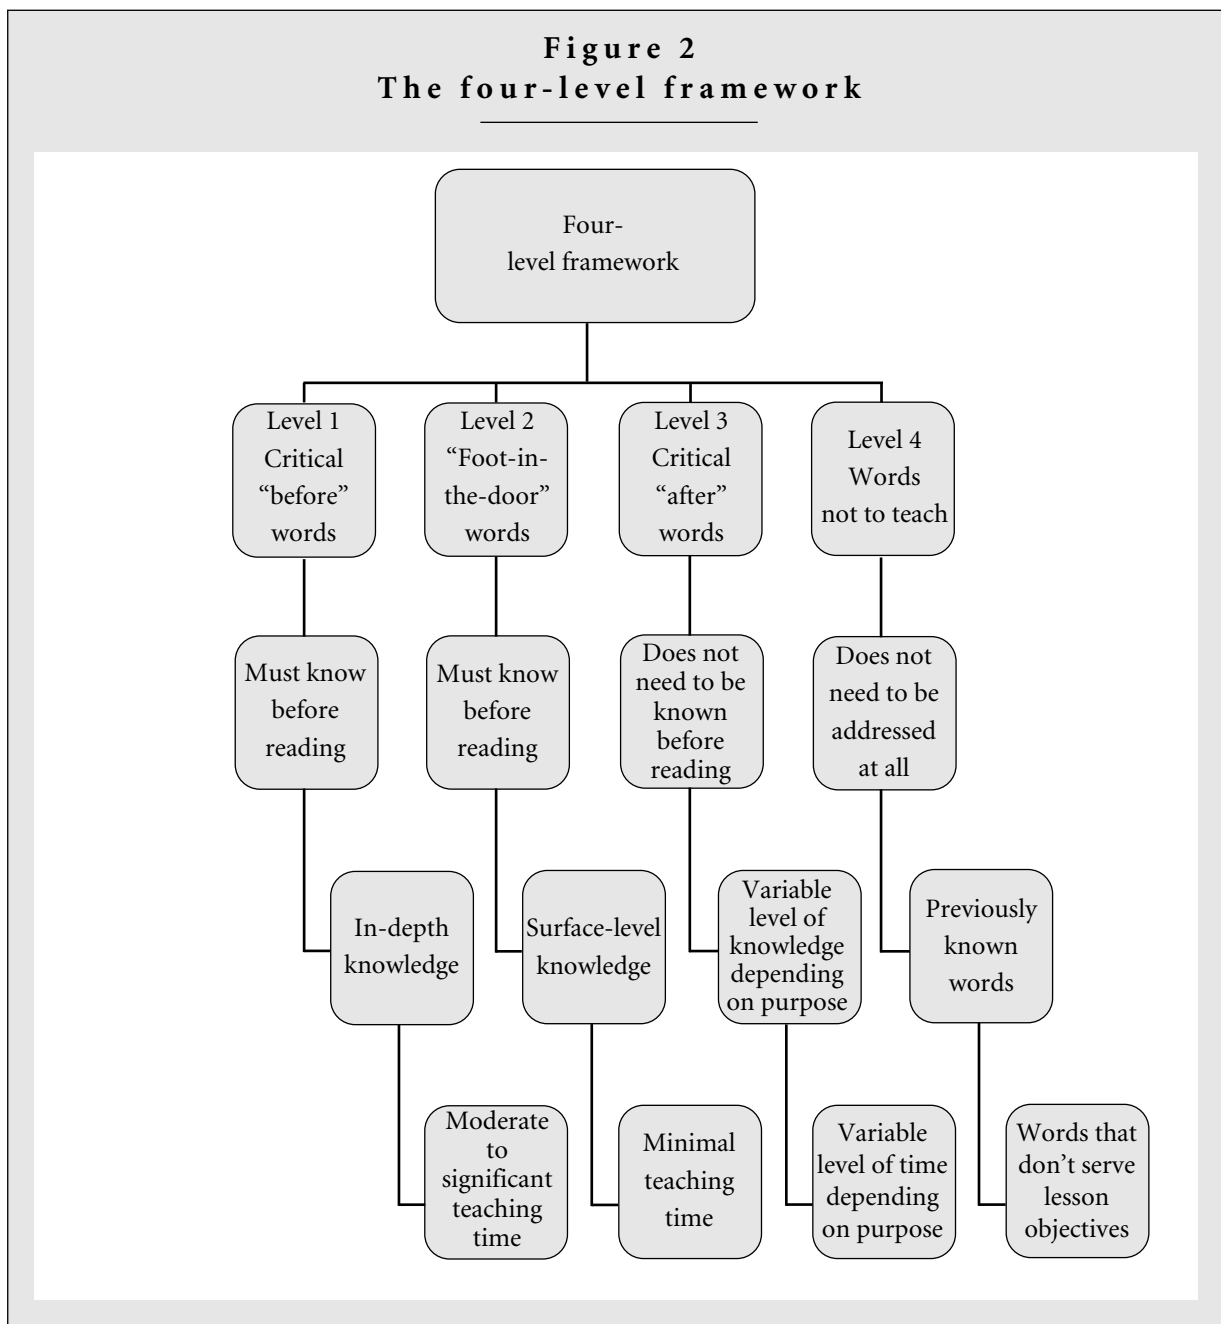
Figure 2
The four-level framework

Four-level framework

Level 1 Critical "before" words

Must know before reading

In-depth knowledge

Moderate to significant teaching time

Level 2 "Foot-in-the-door" words

Must know before reading

Surface-level knowledge

Minimal teaching time

Level 3 Critical "after" words

Does not need to be known before reading

Variable level of knowledge depending on purpose

Variable level of time depending on purpose

Level 4 Words not to teach

Does not need to be addressed at all

Previously known words

Words that don't serve lesson objectives